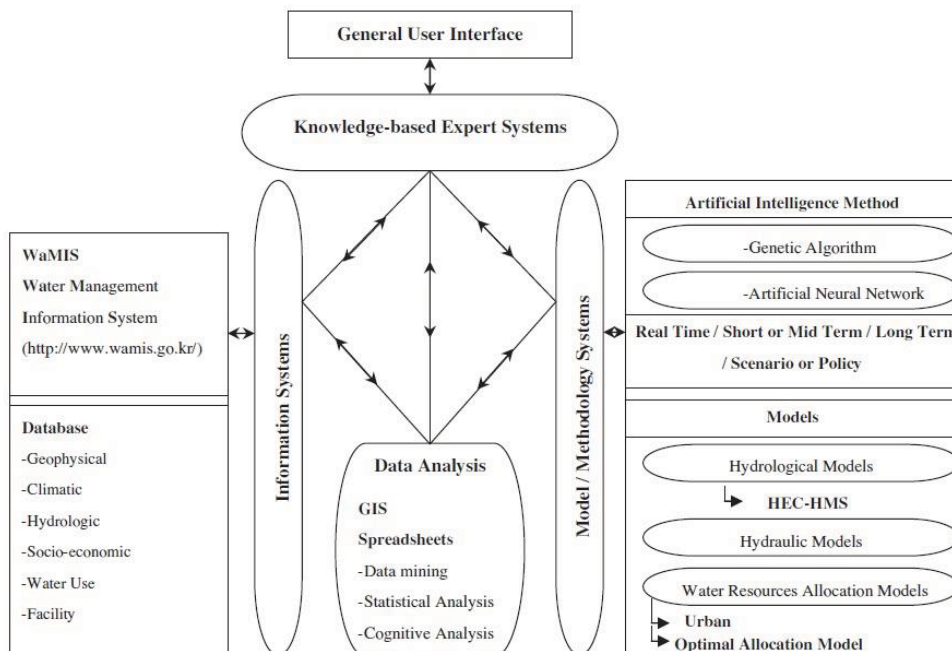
General User Interface

Knowledge-based Expert Systems

WaMIS
Water Management
Information System
(http://www.wamis.go.kr/)

Database
-Geophysical
-Climatic
-Hydrologic
-Socio-economic
-Water Use
-Facility

Information Systems

Data Analysis
GIS
Spreadsheets
-Data mining
-Statistical Analysis
-Cognitive Analysis

Model / Methodology Systems

Artificial Intelligence Method
-Genetic Algorithm
-Artificial Neural Network

Real Time / Short or Mid Term / Long Term
/ Scenario or Policy

Models
Hydrological Models
HEC-HMS
Hydraulic Models
Water Resources Allocation Models
Urban
Optimal Allocation Model